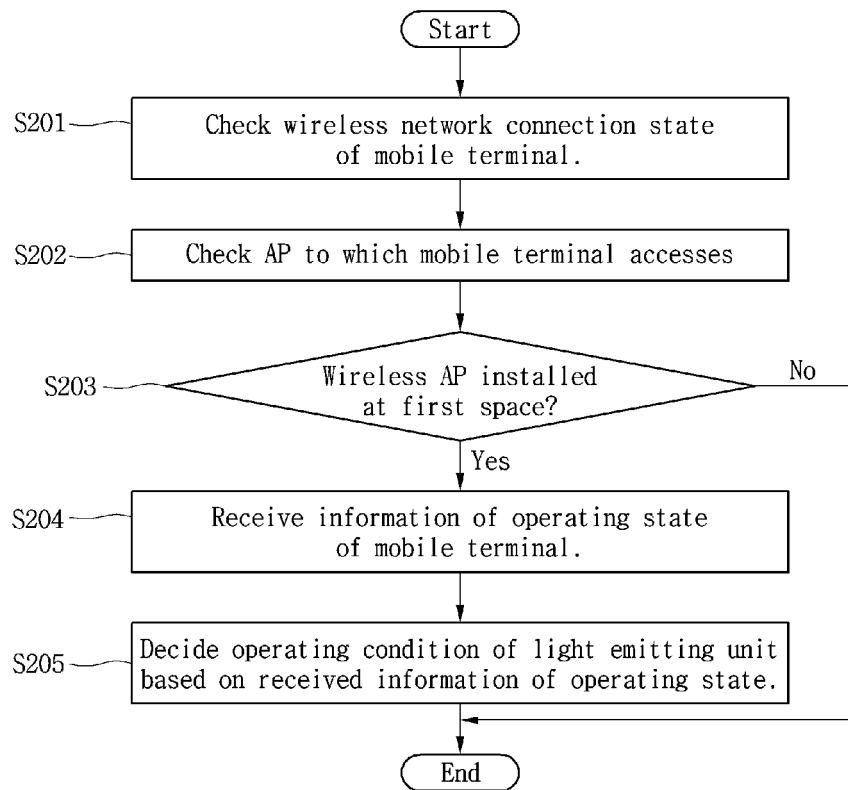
Start

S201 Check wireless network connection state of mobile terminal.

S202 Check AP to which mobile terminal accesses

S203 Wireless AP installed at first space?

No

Yes

S204 Receive information of operating state of mobile terminal.

S205 Decide operating condition of light emitting unit based on received information of operating state.

End